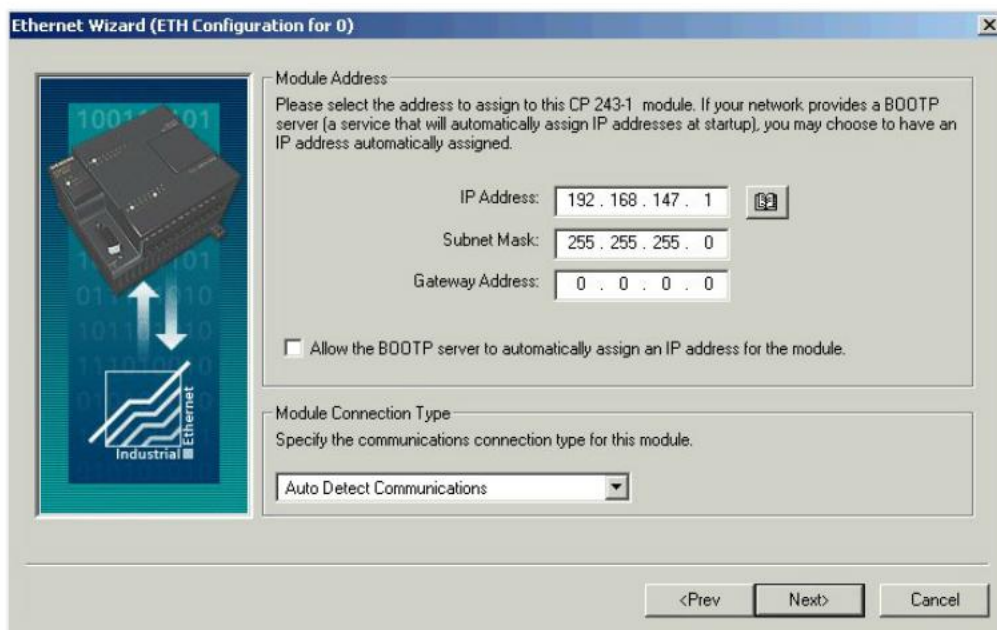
Ethernet Wizard (ETH Configuration for 0)

Module Address

Please select the address to assign to this CP 243-1 module. If your network provides a BOOTP server (a service that will automatically assign IP addresses at startup), you may choose to have an IP address automatically assigned.

IP Address: 192 . 168 . 147 . 1

Subnet Mask: 255 . 255 . 255 . 0

Gateway Address: 0 . 0 . 0 . 0

Allow the BOOTP server to automatically assign an IP address for the module.

Module Connection Type

Specify the communications connection type for this module.

Auto Detect Communications

Industrial Ethernet

<Prev

Next>

Cancel